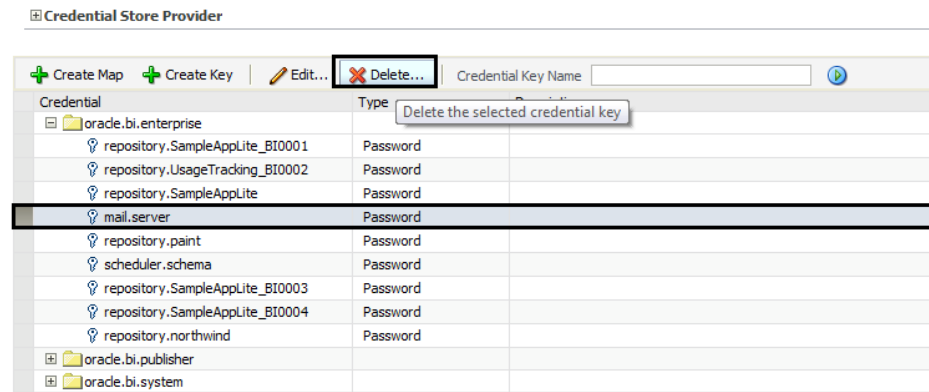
Credential Store Provider

Create Map   Create Key   Edit...   Delete...   Credential Key Name

| Credential | Type |
|---|---|
| oracle.bi.enterprise | |
| repository.SampleAppLite_BI0001 | Password |
| repository.UsageTracking_BI0002 | Password |
| repository.SampleAppLite | Password |
| mail.server | Password |
| repository.paint | Password |
| scheduler.schema | Password |
| repository.SampleAppLite_BI0003 | Password |
| repository.SampleAppLite_BI0004 | Password |
| repository.northwind | Password |
| oracle.bi.publisher | |
| oracle.bi.system | |

Delete the selected credential key